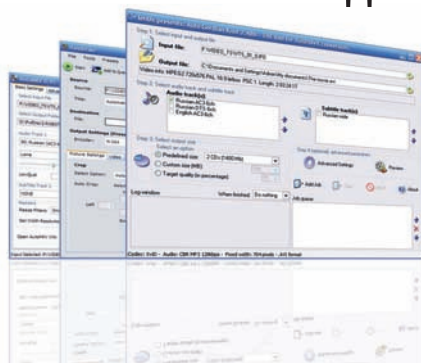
Step 1: Select input and output file

Input file:

Output file:

Step 2: Select audio track and subtitle track

Audio track(s)

Russian AC3 6ch

Russian DTS 6ch

Russian AC3 6ch

English AC3 6ch

Subtitle track(s)

Russian

Step 3: Select output size

Predefined size:

2 CDs (1400 MB)

Custom size (MB)

Target quality (in percentage)

Step 4 (optional): advanced options

Advanced Settings

Preview

Add Job

Log window

When finished

Do nothing

Job queue

Source

Destination

Output Settings

Crop

Audio Track 1

Browse

Start

Open AutoMKV Doc

Input Selected